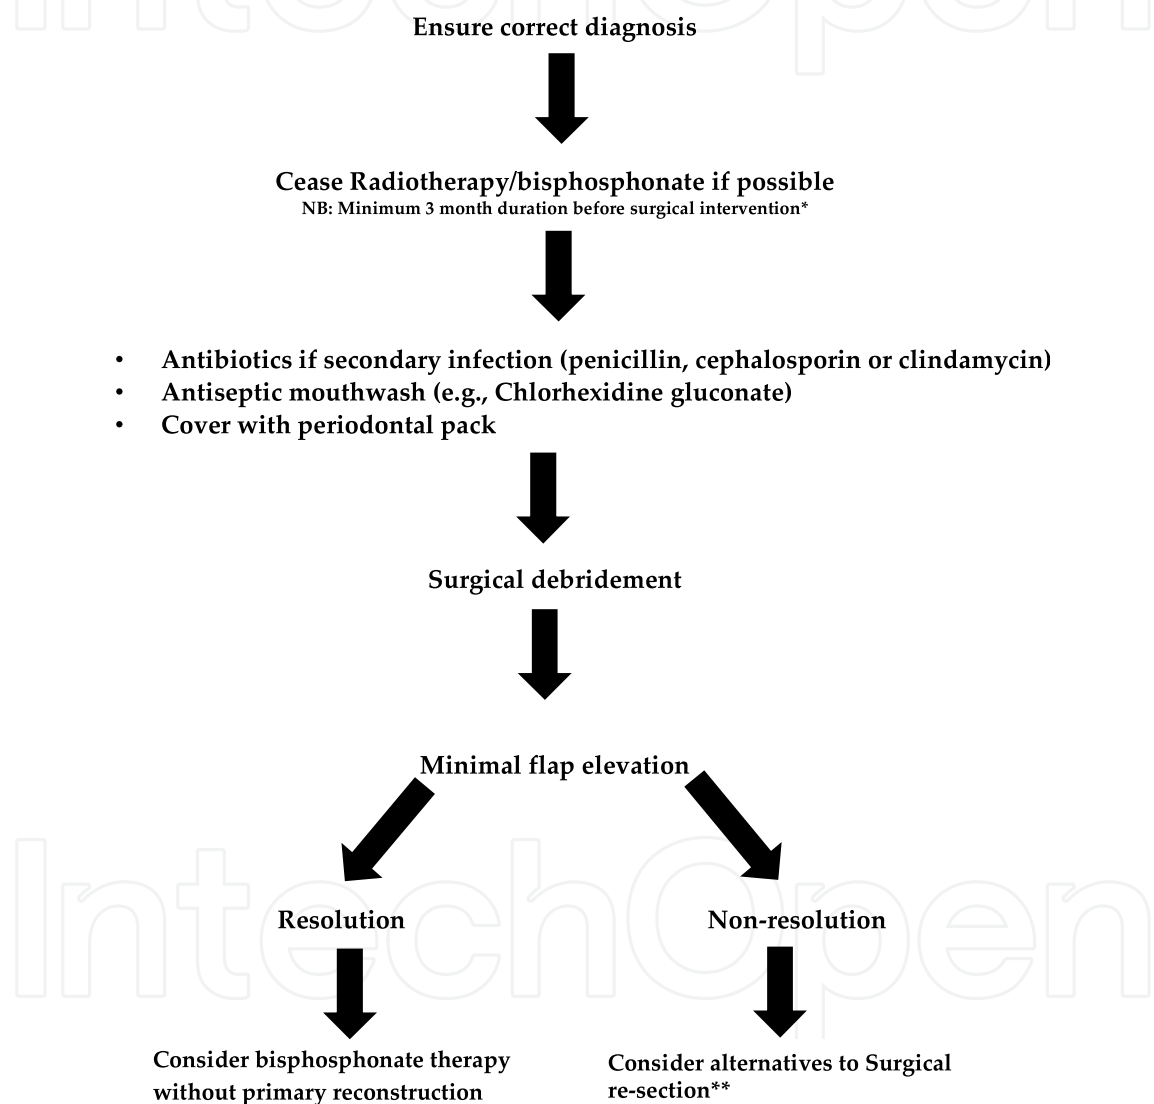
IntechOpen

Ensure correct diagnosis

Cease Radiotherapy/bisphosphonate if possible
NB: Minimum 3 month duration before surgical intervention*

• Antibiotics if secondary infection (penicillin, cephalosporin or clindamycin)
• Antiseptic mouthwash (e.g., Chlorhexidine gluconate)
• Cover with periodontal pack

Surgical debridement

Minimal flap elevation

Resolution

Non-resolution

Consider bisphosphonate therapy without primary reconstruction

Consider alternatives to Surgical re-section**

IntechOpen